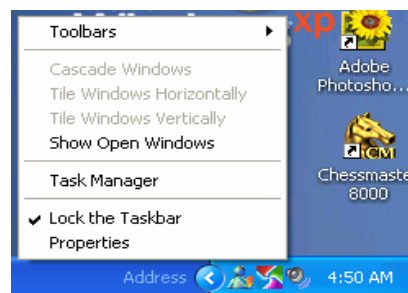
Toolbars

Cascade Windows
Tile Windows Horizontally
Tile Windows Vertically
Show Open Windows

Task Manager

✔ Lock the Taskbar
Properties

xp

Adobe Photosho...

CM

Chessmaste 8000

Address

4:50 AM